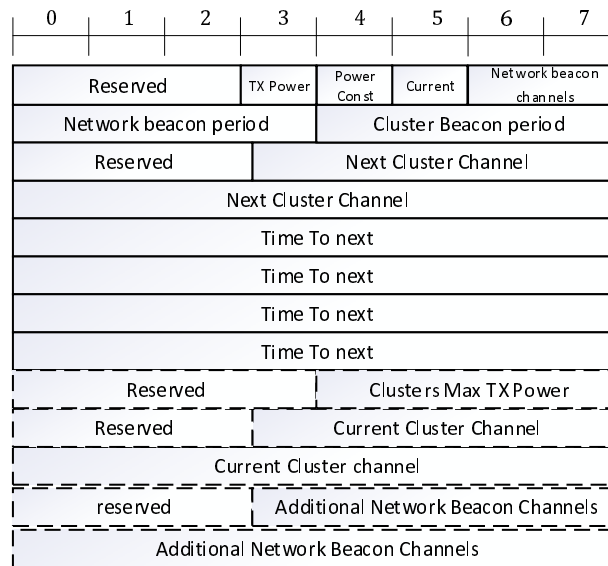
| 0 | 1 | 2 | 3 | 4 | 5 | 6 | 7 |
|---|---|---|---|---|---|---|---|

Reserved | TX Power | Power Const | Current | Network beacon channels

Network beacon period | Cluster Beacon period

Reserved | Next Cluster Channel

Next Cluster Channel

Time To next

Time To next

Time To next

Time To next

Reserved | Clusters Max TX Power

Reserved | Current Cluster Channel

Current Cluster channel

reserved | Additional Network Beacon Channels

Additional Network Beacon Channels